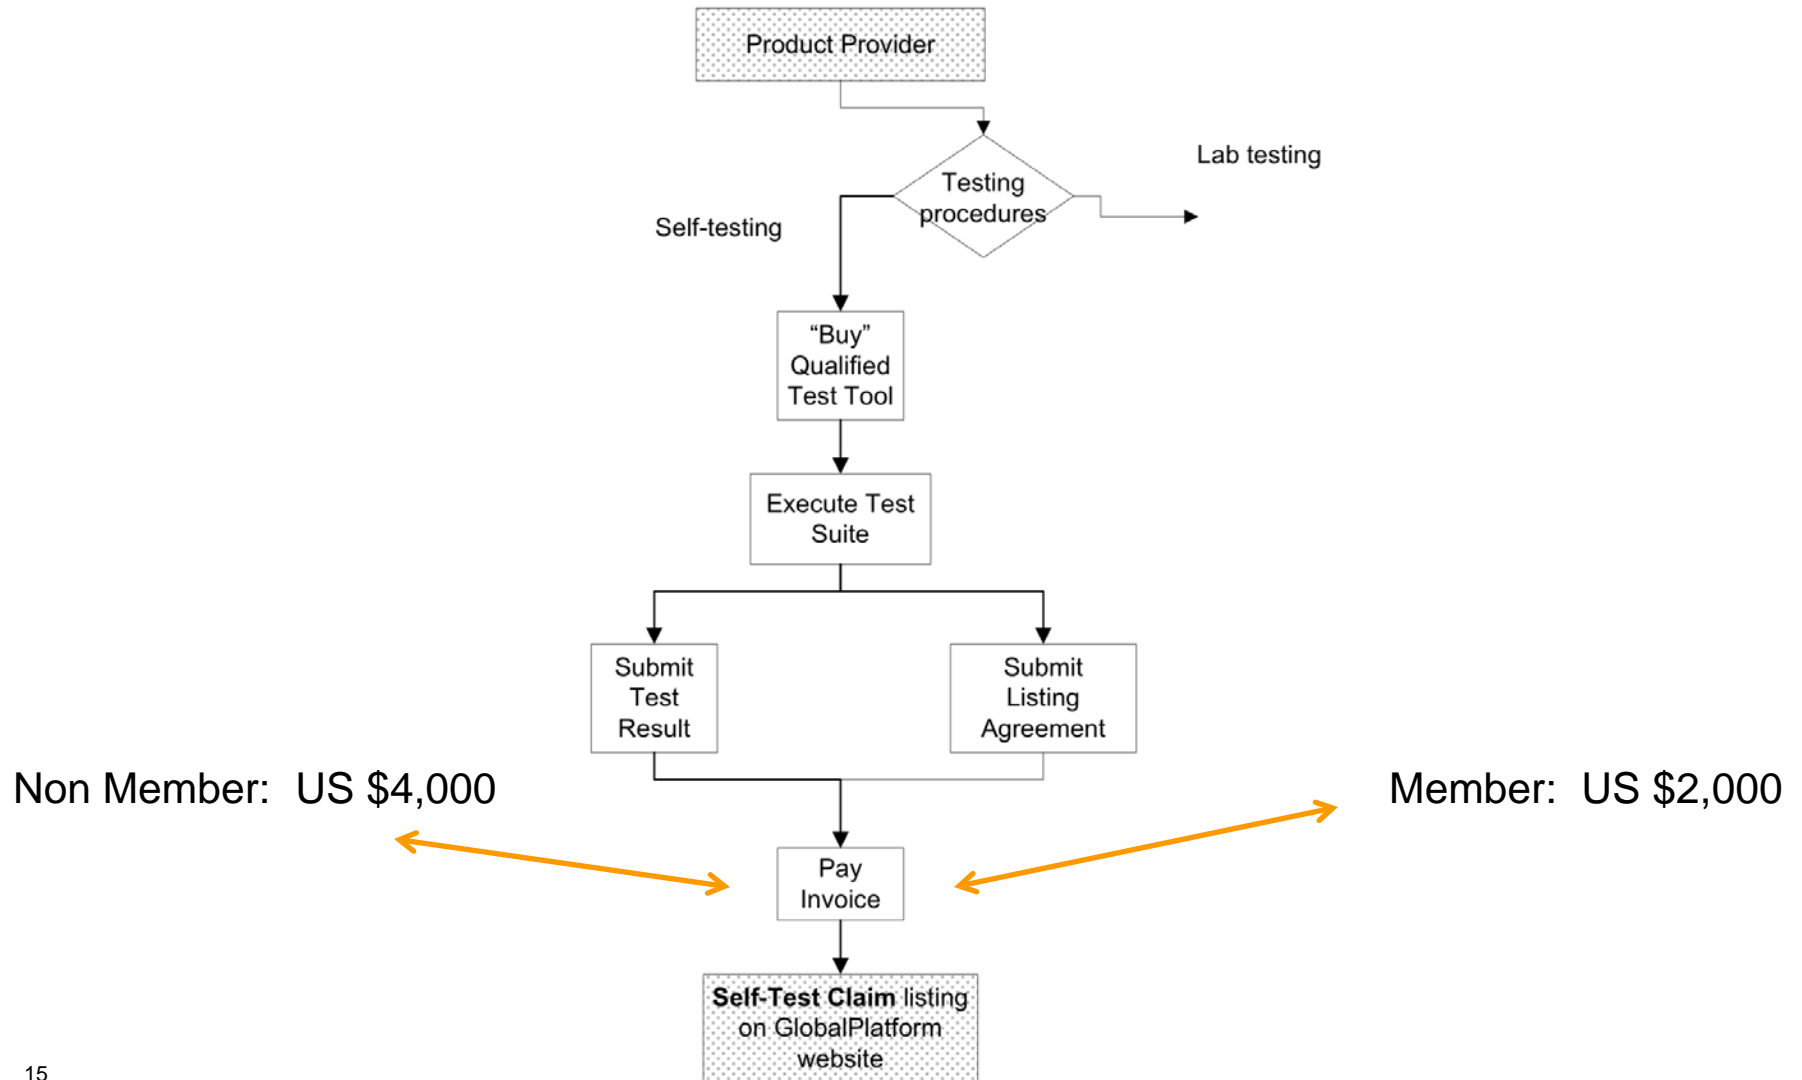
Product Provider

Testing procedures

Lab testing

Self-testing

“Buy” Qualified Test Tool

Execute Test Suite

Submit Test Result

Submit Listing Agreement

Non Member: US $4,000

Member: US $2,000

Pay Invoice

**Self-Test Claim** listing on GlobalPlatform website

15